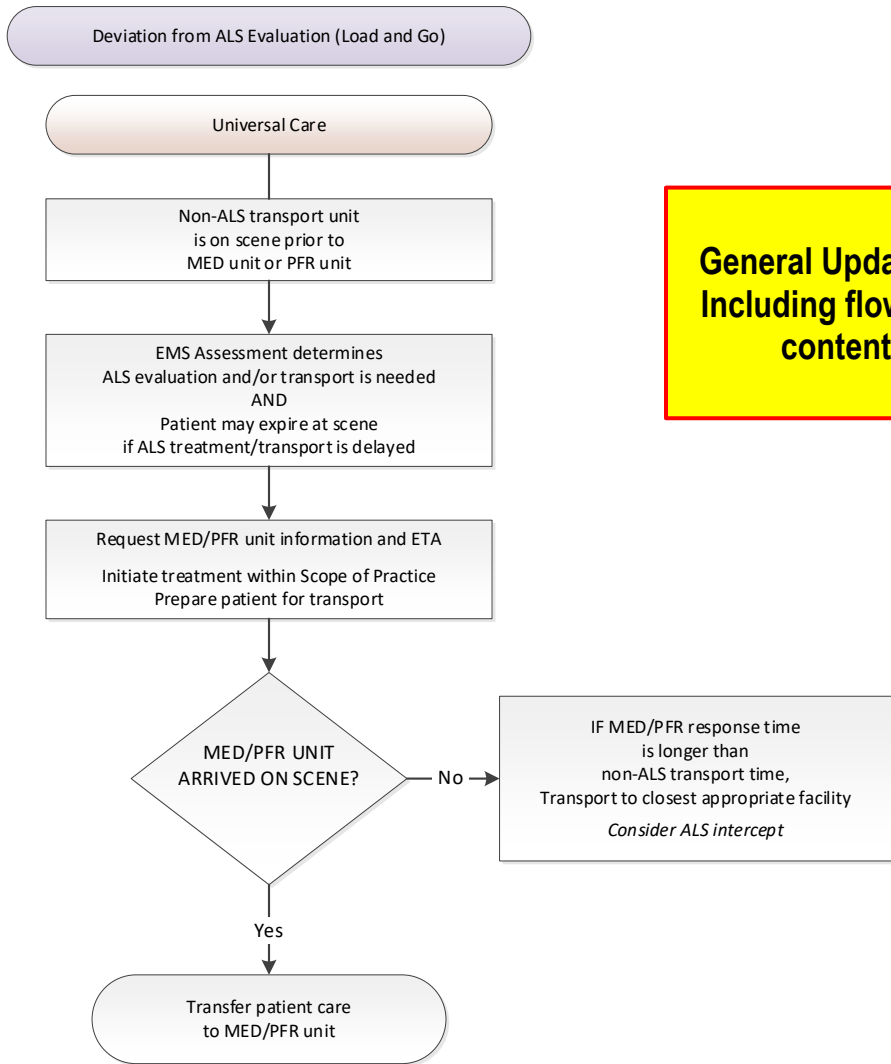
Deviation from ALS Evaluation (Load and Go)

Universal Care

Non-ALS transport unit is on scene prior to MED unit or PFR unit

EMS Assessment determines ALS evaluation and/or transport is needed
AND
Patient may expire at scene if ALS treatment/transport is delayed

Request MED/PFR unit information and ETA

Initiate treatment within Scope of Practice
Prepare patient for transport

MED/PFR UNIT ARRIVED ON SCENE?

No

IF MED/PFR response time is longer than non-ALS transport time, Transport to closest appropriate facility

*Consider ALS intercept*

Yes

Transfer patient care to MED/PFR unit

General Upda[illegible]
Including flow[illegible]
content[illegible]